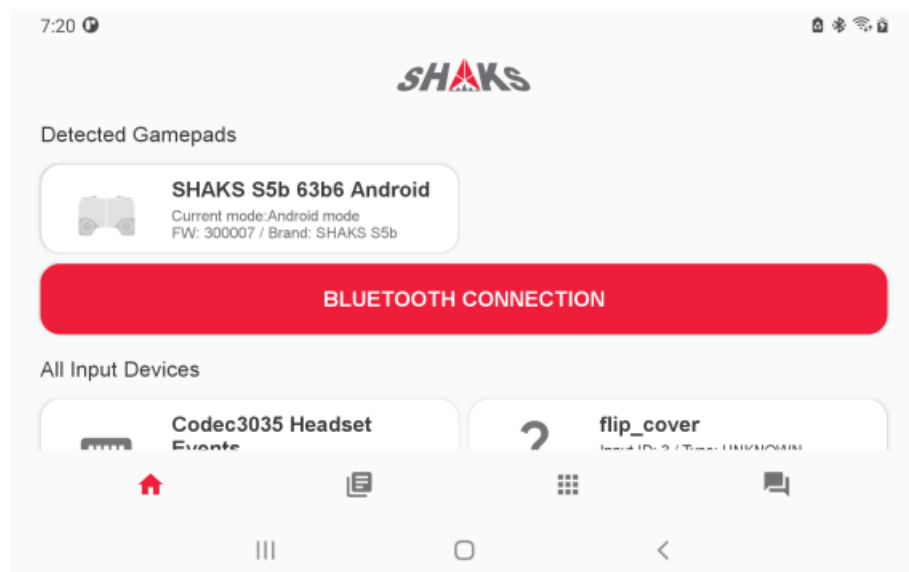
7:20

SHAKS

Detected Gamepads

SHAKS S5b 63b6 Android
Current mode:Android mode
FW: 300007 / Brand: SHAKS S5b

BLUETOOTH CONNECTION

All Input Devices

Codec3035 Headset Events

?

flip_cover
Input ID: 3 / Type: UNKNOWN